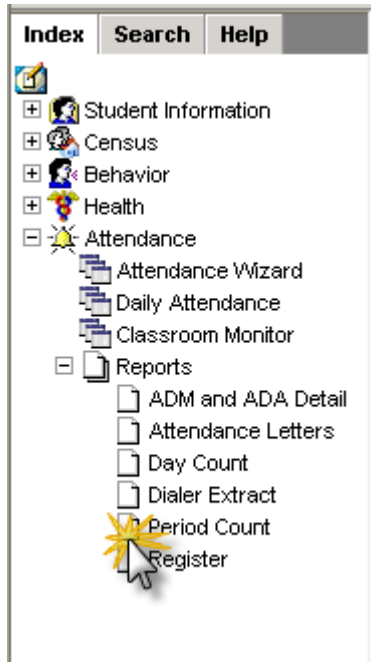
Index
Search
Help

Student Information
Census
Behavior
Health
Attendance
Attendance Wizard
Daily Attendance
Classroom Monitor
Reports
ADM and ADA Detail
Attendance Letters
Day Count
Dialer Extract
Period Count
Register